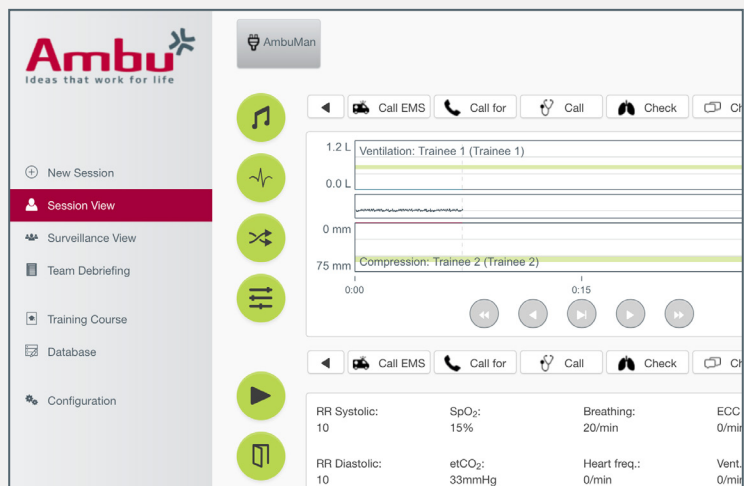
Ambu
Ideas that work for life

New Session
Session View
Surveillance View
Team Debriefing
Training Course
Database
Configuration

AmbuMan

Call EMS
Call for
Call
Check
Ch

1.2 L
Ventilation: Trainee 1 (Trainee 1)
0.0 L
0 mm
75 mm
Compression: Trainee 2 (Trainee 2)
0:00
0:15

Call EMS
Call for
Call
Check
Ch

| RR Systolic: | $SpO_2$: | Breathing: | ECC |
|---|---|---|---|
| 10 | 15% | 20/min | 0/mi |
| RR Diastolic: | $etCO_2$: | Heart freq.: | Vent. |
| 10 | 33mmHg | 0/min | 0/mi |